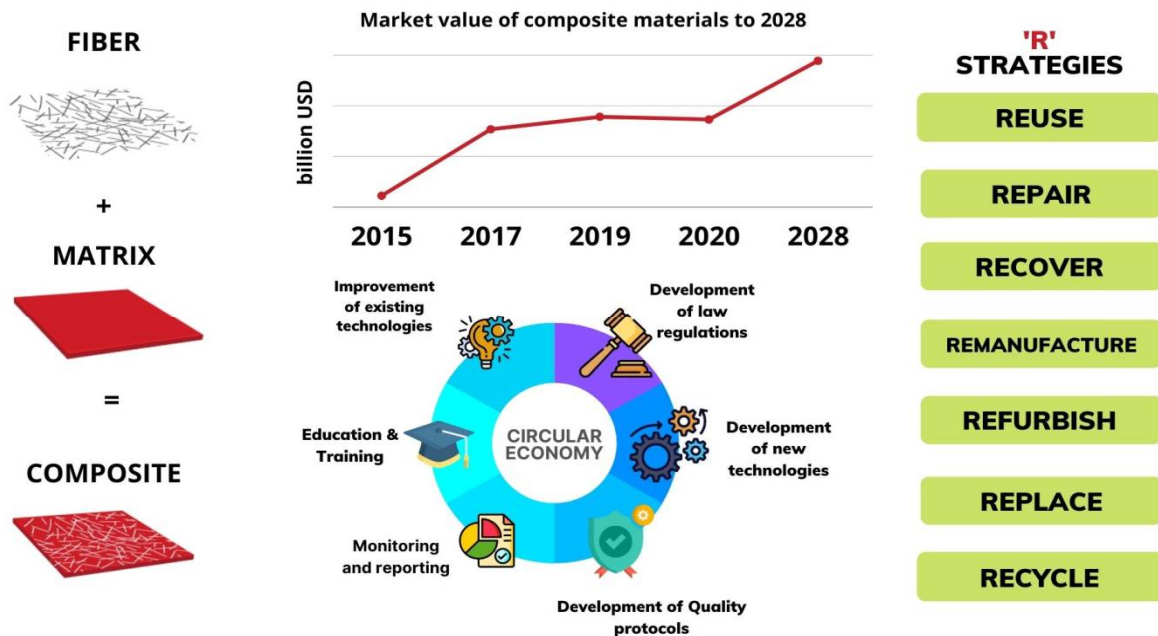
FIBER

+

MATRIX

=

COMPOSITE

Market value of composite materials to 2028

billion USD

2015 2017 2019 2020 2028

Improvement of existing technologies

Development of law regulations

Education & Training

CIRCULAR ECONOMY

Development of new technologies

Monitoring and reporting

Development of Quality protocols

'R' STRATEGIES

REUSE

REPAIR

RECOVER

REMANUFACTURE

REFURBISH

REPLACE

RECYCLE